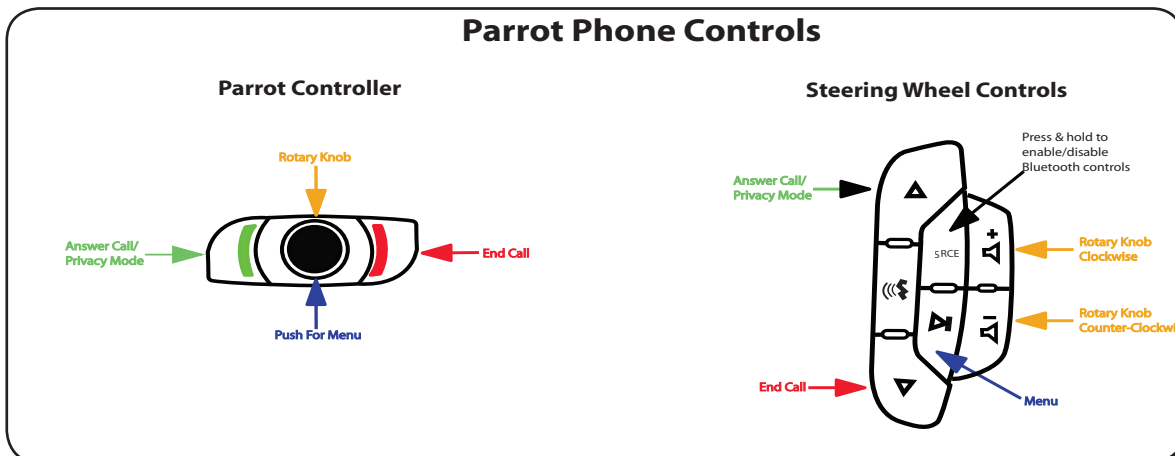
Parrot Phone Controls

Parrot Controller

Rotary Knob

Answer Call/ Privacy Mode

End Call

Push For Menu

Steering Wheel Controls

Press & hold to enable/disable Bluetooth controls

Answer Call/ Privacy Mode

SRCE

Rotary Knob Clockwise

Rotary Knob Counter-Clockwi

End Call

Menu